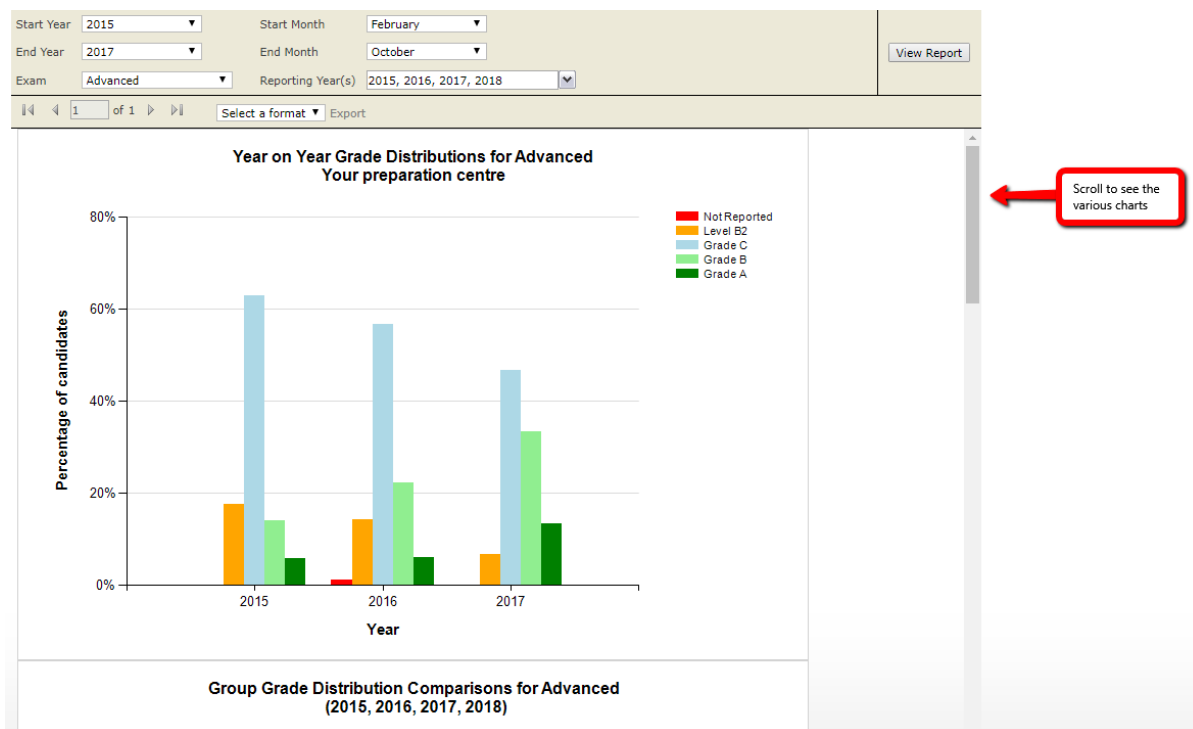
Start Year 2015
Start Month February
End Year 2017
End Month October
Exam Advanced
Reporting Year(s) 2015, 2016, 2017, 2018
View Report

1 of 1
Select a format
Export

Year on Year Grade Distributions for Advanced
Your preparation centre

Not Reported
Level B2
Grade C
Grade B
Grade A

80%
60%
40%
20%
0%

Percentage of candidates

2015
2016
2017

Year

Scroll to see the various charts

Group Grade Distribution Comparisons for Advanced
(2015, 2016, 2017, 2018)